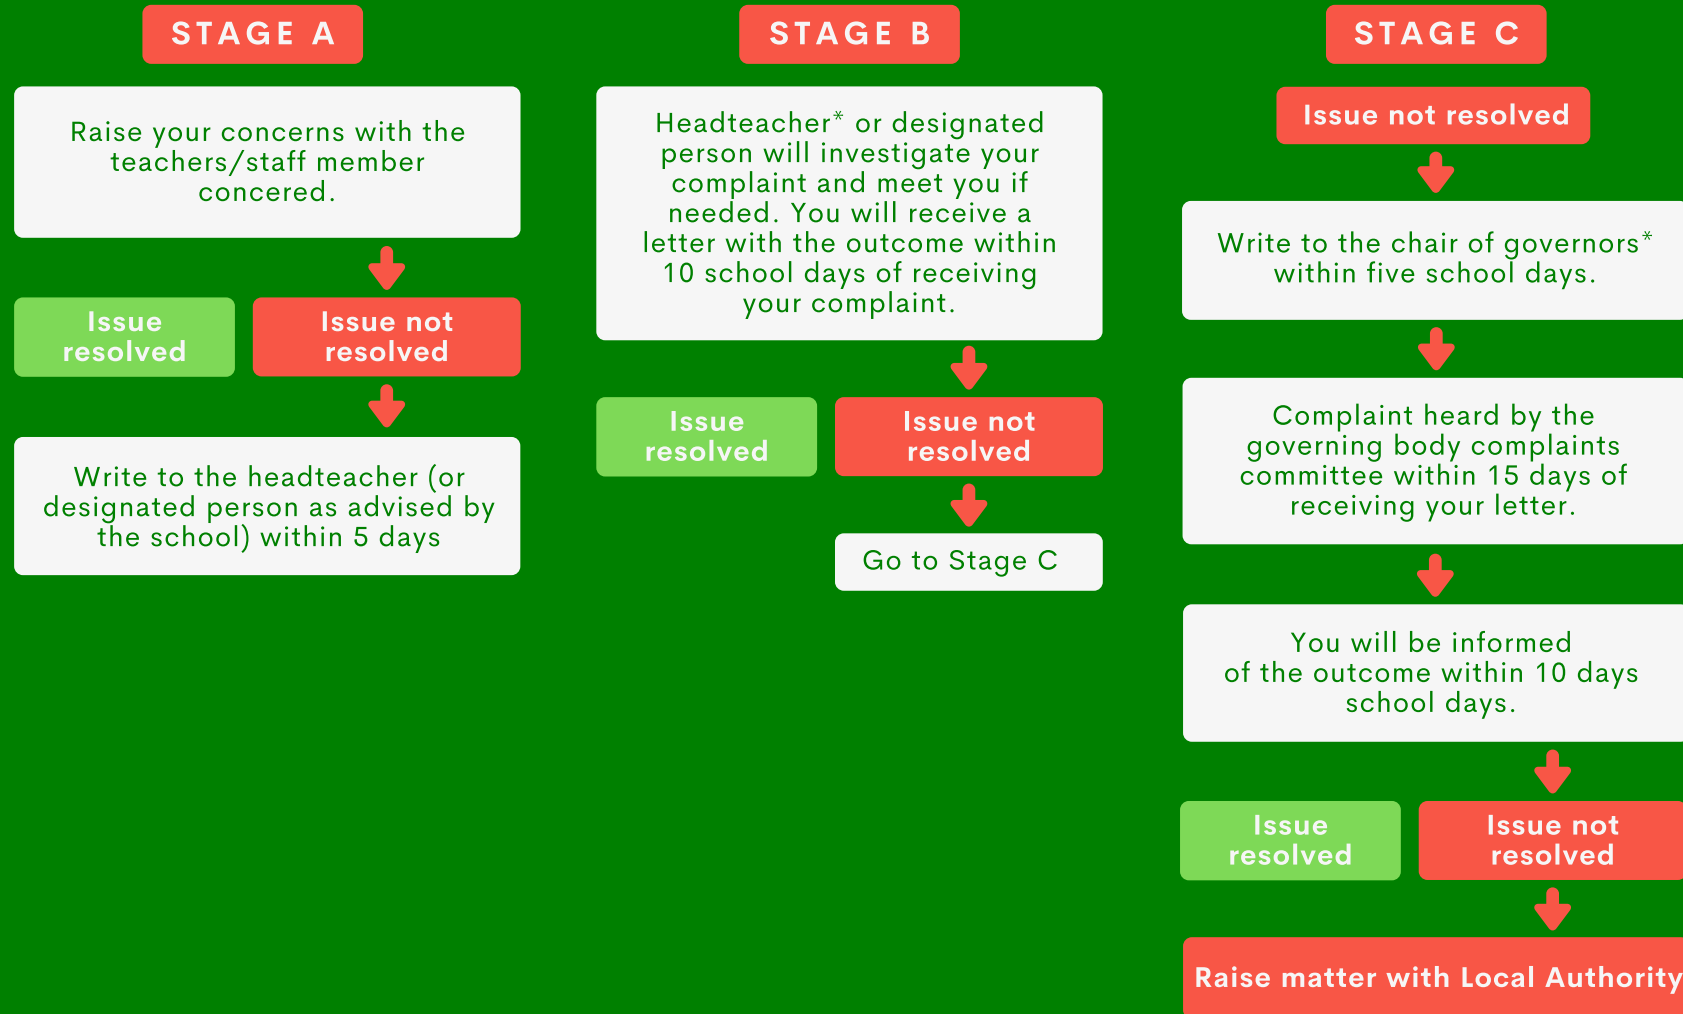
STAGE A

Raise your concerns with the teachers/staff member concered.

Issue resolved

Issue not resolved

Write to the headteacher (or designated person as advised by the school) within 5 days

STAGE B

Headteacher* or designated person will investigate your complaint and meet you if needed. You will receive a letter with the outcome within 10 school days of receiving your complaint.

Issue resolved

Issue not resolved

Go to Stage C

STAGE C

Issue not resolved

Write to the chair of governors* within five school days.

Complaint heard by the governing body complaints committee within 15 days of receiving your letter.

You will be informed of the outcome within 10 days school days.

Issue resolved

Issue not resolved

Raise matter with Local Authority